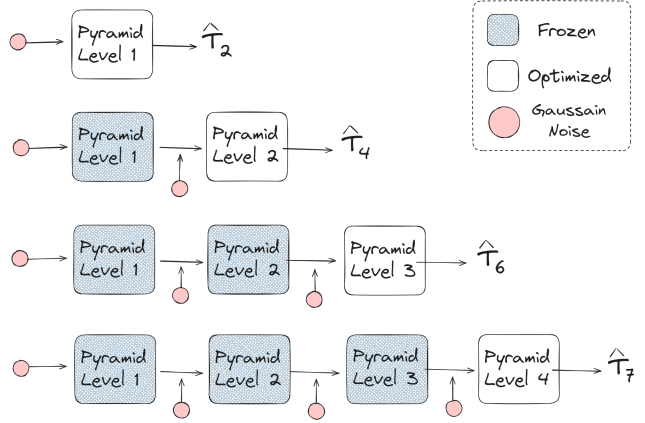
Pyramid Level 1 $\hat{T}_2$

Frozen

Optimized

Gaussain Noise

Pyramid Level 1

Pyramid Level 2 $\hat{T}_4$

Pyramid Level 1

Pyramid Level 2

Pyramid Level 3 $\hat{T}_6$

Pyramid Level 1

Pyramid Level 2

Pyramid Level 3

Pyramid Level 4 $\hat{T}_7$